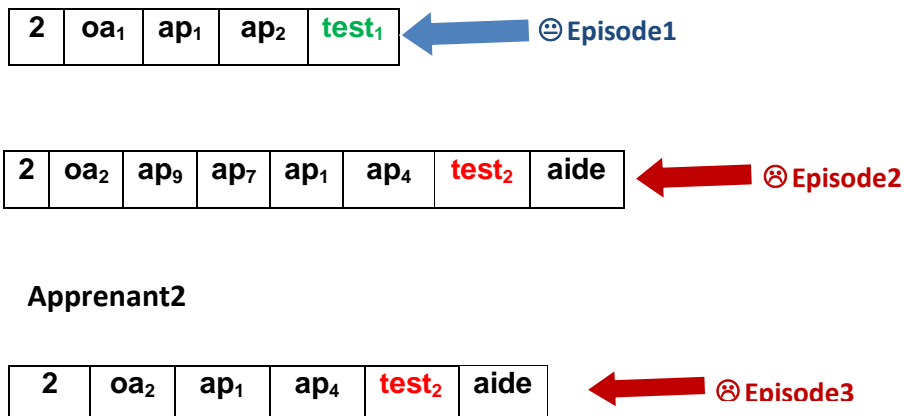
| 2 | $oa_1$ | $ap_1$ | $ap_2$ | $test_1$ |
|---|---|---|---|---|

☺ Episode1

| 2 | $oa_2$ | $ap_9$ | $ap_7$ | $ap_1$ | $ap_4$ | $test_2$ | aide |
|---|---|---|---|---|---|---|---|

☹ Episode2

Apprenant2

| 2 | $oa_2$ | $ap_1$ | $ap_4$ | $test_2$ | aide |
|---|---|---|---|---|---|

☹ Episode3